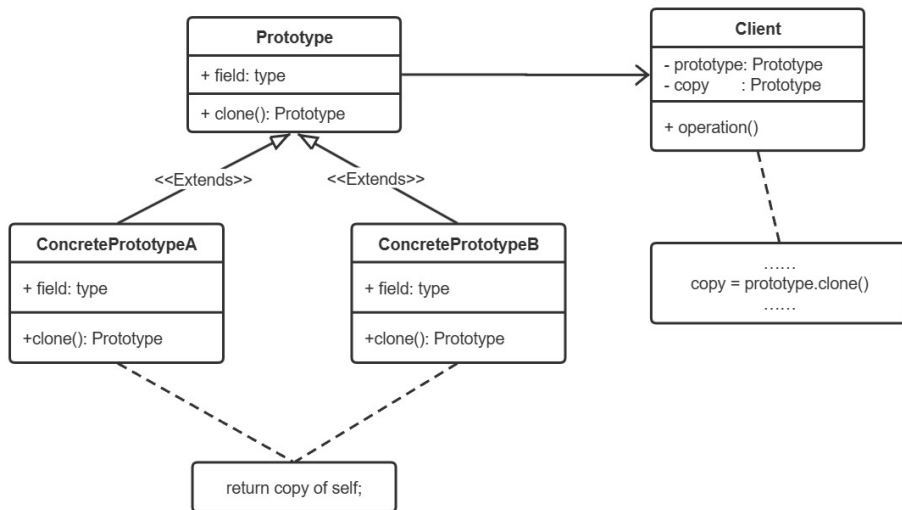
Prototype

+ field: type

+ clone(): Prototype

Client

- prototype: Prototype
- copy : Prototype

+ operation()

<<Extends>>

<<Extends>>

ConcretePrototypeA

+ field: type

+clone(): Prototype

ConcretePrototypeB

+ field: type

+clone(): Prototype

……
copy = prototype.clone()
……

return copy of self;